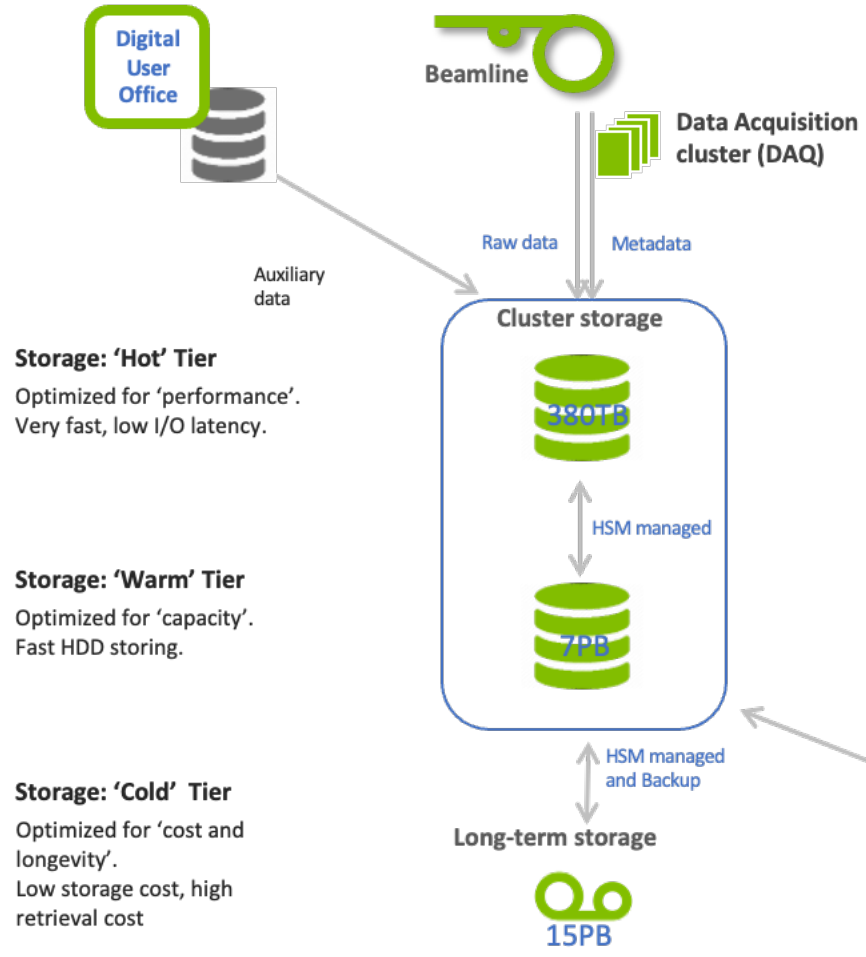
Digital User Office

Beamline

Data Acquisition cluster (DAQ)

Raw data

Metadata

Auxiliary data

Cluster storage

Storage: 'Hot' Tier

Optimized for 'performance'. Very fast, low I/O latency.

380TB

HSM managed

Storage: 'Warm' Tier

Optimized for 'capacity'. Fast HDD storing.

7PB

HSM managed and Backup

Storage: 'Cold' Tier

Optimized for 'cost and longevity'. Low storage cost, high retrieval cost

Long-term storage

15PB